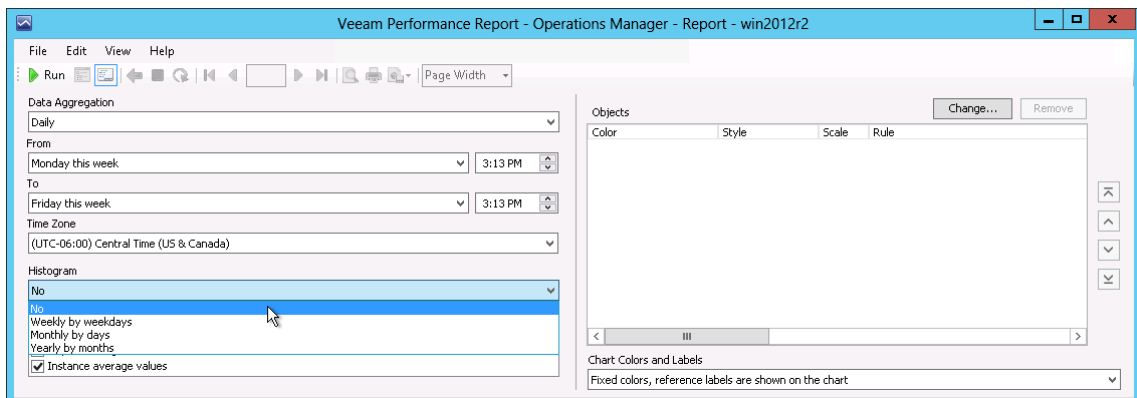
Veeam Performance Report - Operations Manager - Report - win2012r2

File Edit View Help

Run

Page Width

Data Aggregation

Daily

From

Monday this week

3:13 PM

To

Friday this week

3:13 PM

Time Zone

(UTC-06:00) Central Time (US & Canada)

Histogram

No

No

Weekly by weekdays

Monthly by days

Yearly by months

Instance average values

Objects

Change...

Remove

| Color | Style | Scale | Rule |
|---|---|---|---|

Chart Colors and Labels

Fixed colors, reference labels are shown on the chart